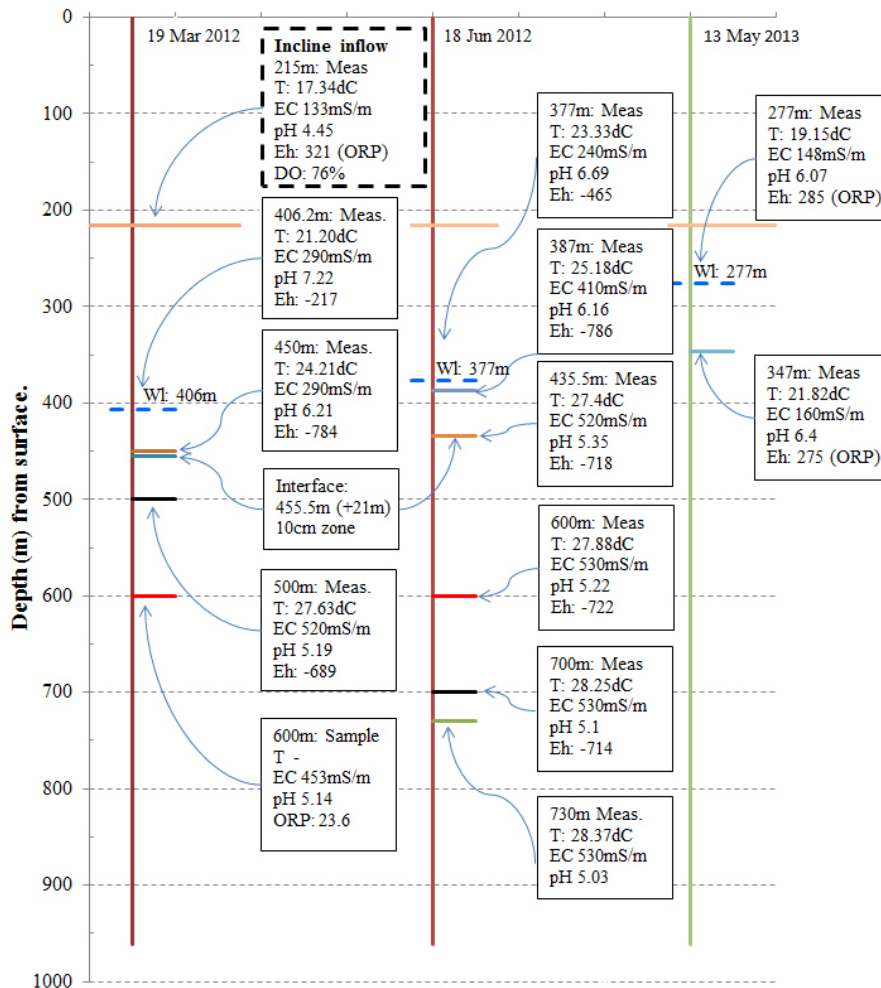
19 Mar 2012

18 Jun 2012

13 May 2013

Incline inflow
215m: Meas
T: 17.34dC
EC 133mS/m
pH 4.45
Eh: 321 (ORP)
DO: 76%

406.2m: Meas.
T: 21.20dC
EC 290mS/m
pH 7.22
Eh: -217

Wl: 406m

450m: Meas.
T: 24.21dC
EC 290mS/m
pH 6.21
Eh: -784

Interface:
455.5m (+21m)
10cm zone

500m: Meas.
T: 27.63dC
EC 520mS/m
pH 5.19
Eh: -689

600m: Sample
T -
EC 453mS/m
pH 5.14
ORP: 23.6

377m: Meas
T: 23.33dC
EC 240mS/m
pH 6.69
Eh: -465

387m: Meas
T: 25.18dC
EC 410mS/m
pH 6.16
Eh: -786

Wl: 377m

435.5m: Meas
T: 27.4dC
EC 520mS/m
pH 5.35
Eh: -718

600m: Meas
T: 27.88dC
EC 530mS/m
pH 5.22
Eh: -722

700m: Meas
T: 28.25dC
EC 530mS/m
pH 5.1
Eh: -714

730m Meas.
T: 28.37dC
EC 530mS/m
pH 5.03

277m: Meas
T: 19.15dC
EC 148mS/m
pH 6.07
Eh: 285 (ORP)

Wl: 277m

347m: Meas
T: 21.82dC
EC 160mS/m
pH 6.4
Eh: 275 (ORP)

Depth (m) from surface.

0
100
200
300
400
500
600
700
800
900
1000